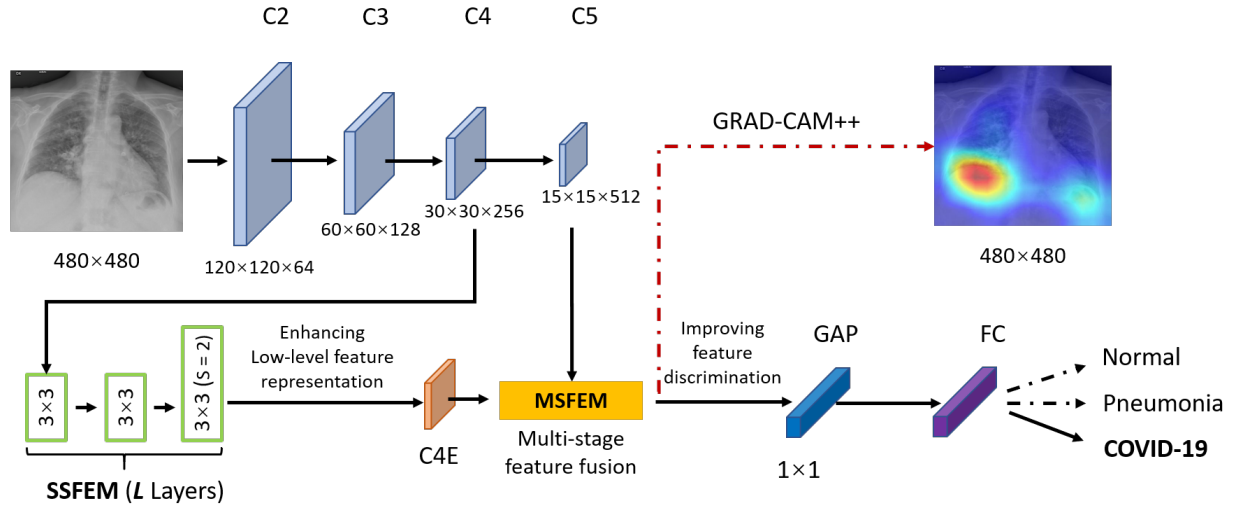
C2 C3 C4 C5

480×480

120×120×64

60×60×128

30×30×256

15×15×512

GRAD-CAM++

480×480

3×3

3×3

3×3 (s = 2)

SSFEM (*L* Layers)

Enhancing Low-level feature representation

C4E

**MSFEM**

Multi-stage feature fusion

Improving feature discrimination

GAP

1×1

FC

Normal

Pneumonia

**COVID-19**